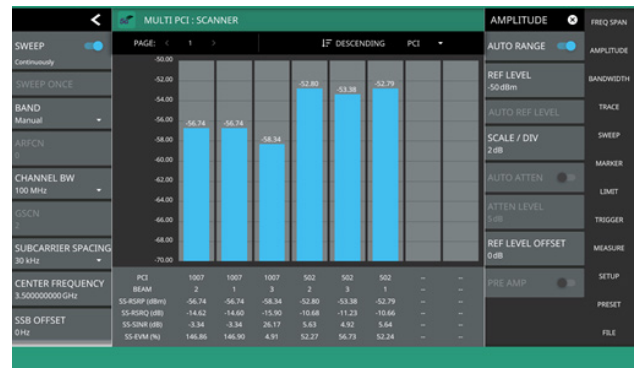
<

SWEEP
Continuously

SWEEP ONCE

BAND
Manual

ARFCN
0

CHANNEL BW
100 MHz

GSCN
2

SUBCARRIER SPACING
30 kHz

CENTER FREQUENCY
3.500000000 GHz

SSB OFFSET
0 Hz

MULTI PCI : SCANNER

PAGE: < 1 >

DESCENDING PCI

-50.00
-52.00
-54.00
-56.00
-58.00
-60.00
-62.00
-64.00
-66.00
-68.00
-70.00

-56.74 -56.74 -58.34 -52.80 -53.38 -52.79

| PCI | 1007 | 1007 | 1007 | 502 | 502 | 502 | -- | -- |
|---|---|---|---|---|---|---|---|---|
| BEAM | 2 | 1 | 3 | 2 | 3 | 1 | -- | -- |
| SS-RSRP (dBm) | -56.74 | -56.74 | -58.34 | -52.80 | -53.38 | -52.79 | -- | -- |
| SS-RSRQ (dB) | -14.62 | -14.60 | -15.90 | -10.68 | -11.23 | -10.66 | -- | -- |
| SS-SINR (dB) | -3.34 | -3.34 | 26.17 | 5.63 | 4.92 | 5.64 | -- | -- |
| SS-EVM (%) | 146.86 | 146.90 | 4.91 | 52.27 | 56.73 | 52.24 | -- | -- |

AMPLITUDE

AUTO RANGE

REF LEVEL
-50 dBm

AUTO REF LEVEL

SCALE / DIV
2 dB

AUTO ATTEN

ATTEN LEVEL
5 dB

REF LEVEL OFFSET
0 dB

PRE AMP

FREQ SPAN
AMPLITUDE
BANDWIDTH
TRACE
SWEEP
MARKER
LIMIT
TRIGGER
MEASURE
SETUP
PRESET
FILE